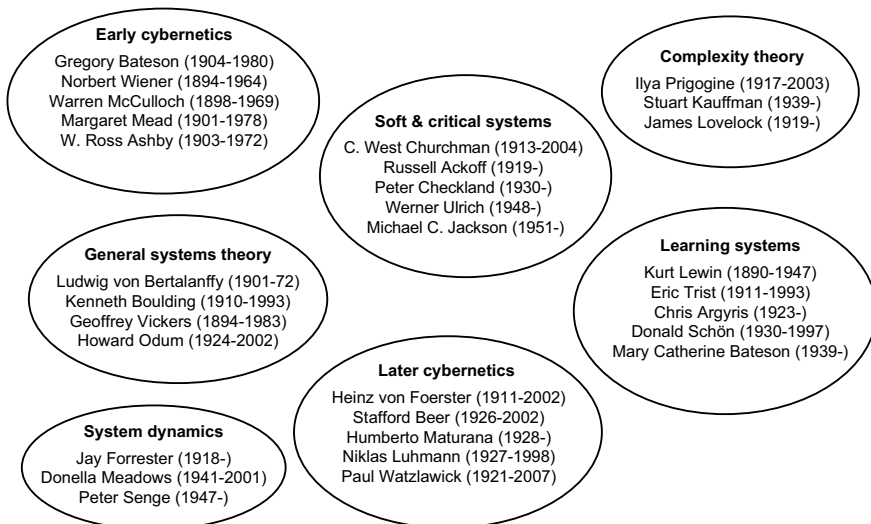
**Early cybernetics**
Gregory Bateson (1904-1980)
Norbert Wiener (1894-1964)
Warren McCulloch (1898-1969)
Margaret Mead (1901-1978)
W. Ross Ashby (1903-1972)

**Complexity theory**
Ilya Prigogine (1917-2003)
Stuart Kauffman (1939-)
James Lovelock (1919-)

**Soft & critical systems**
C. West Churchman (1913-2004)
Russell Ackoff (1919-)
Peter Checkland (1930-)
Werner Ulrich (1948-)
Michael C. Jackson (1951-)

**General systems theory**
Ludwig von Bertalanffy (1901-72)
Kenneth Boulding (1910-1993)
Geoffrey Vickers (1894-1983)
Howard Odum (1924-2002)

**Learning systems**
Kurt Lewin (1890-1947)
Eric Trist (1911-1993)
Chris Argyris (1923-)
Donald Schön (1930-1997)
Mary Catherine Bateson (1939-)

**Later cybernetics**
Heinz von Foerster (1911-2002)
Stafford Beer (1926-2002)
Humberto Maturana (1928-)
Niklas Luhmann (1927-1998)
Paul Watzlawick (1921-2007)

**System dynamics**
Jay Forrester (1918-)
Donella Meadows (1941-2001)
Peter Senge (1947-)